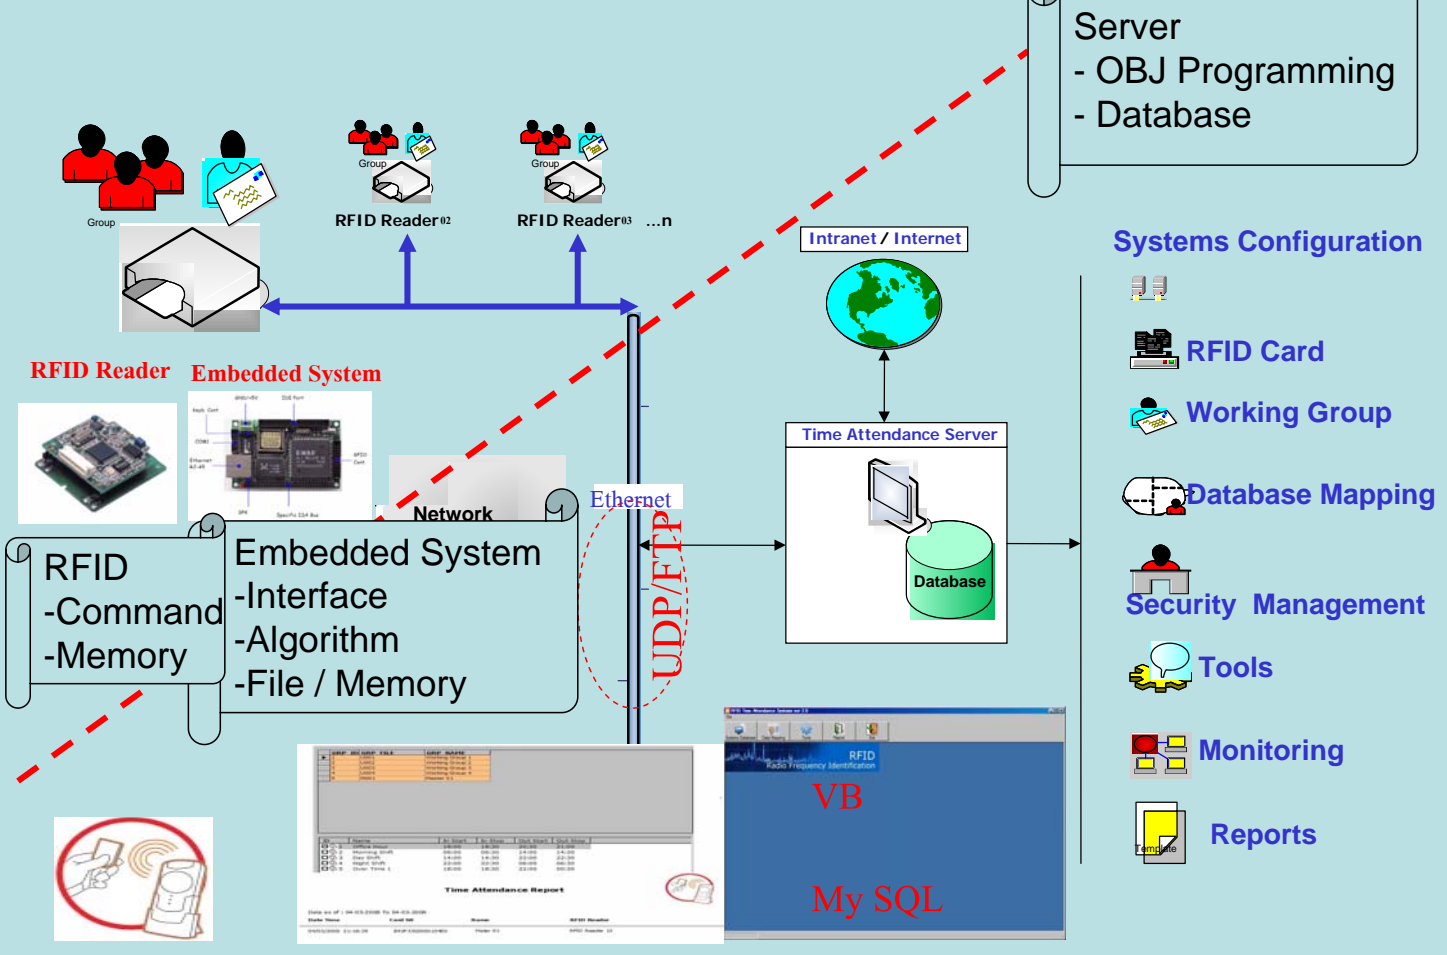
Server
- OBJ Programming
- Database

Group

Group
RFID Reader02

Group
RFID Reader03 ...n

Intranet / Internet

Systems Configuration

RFID Card

Working Group

Database Mapping

Security Management

Tools

Monitoring

Template
Reports

RFID Reader

Embedded System

Network

Ethernet

UDP/FTP

Time Attendance Server

Database

RFID
-Command
-Memory

Embedded System
-Interface
-Algorithm
-File / Memory

Time Attendance Report

RFID
Radio Frequency Identification

VB

My SQL